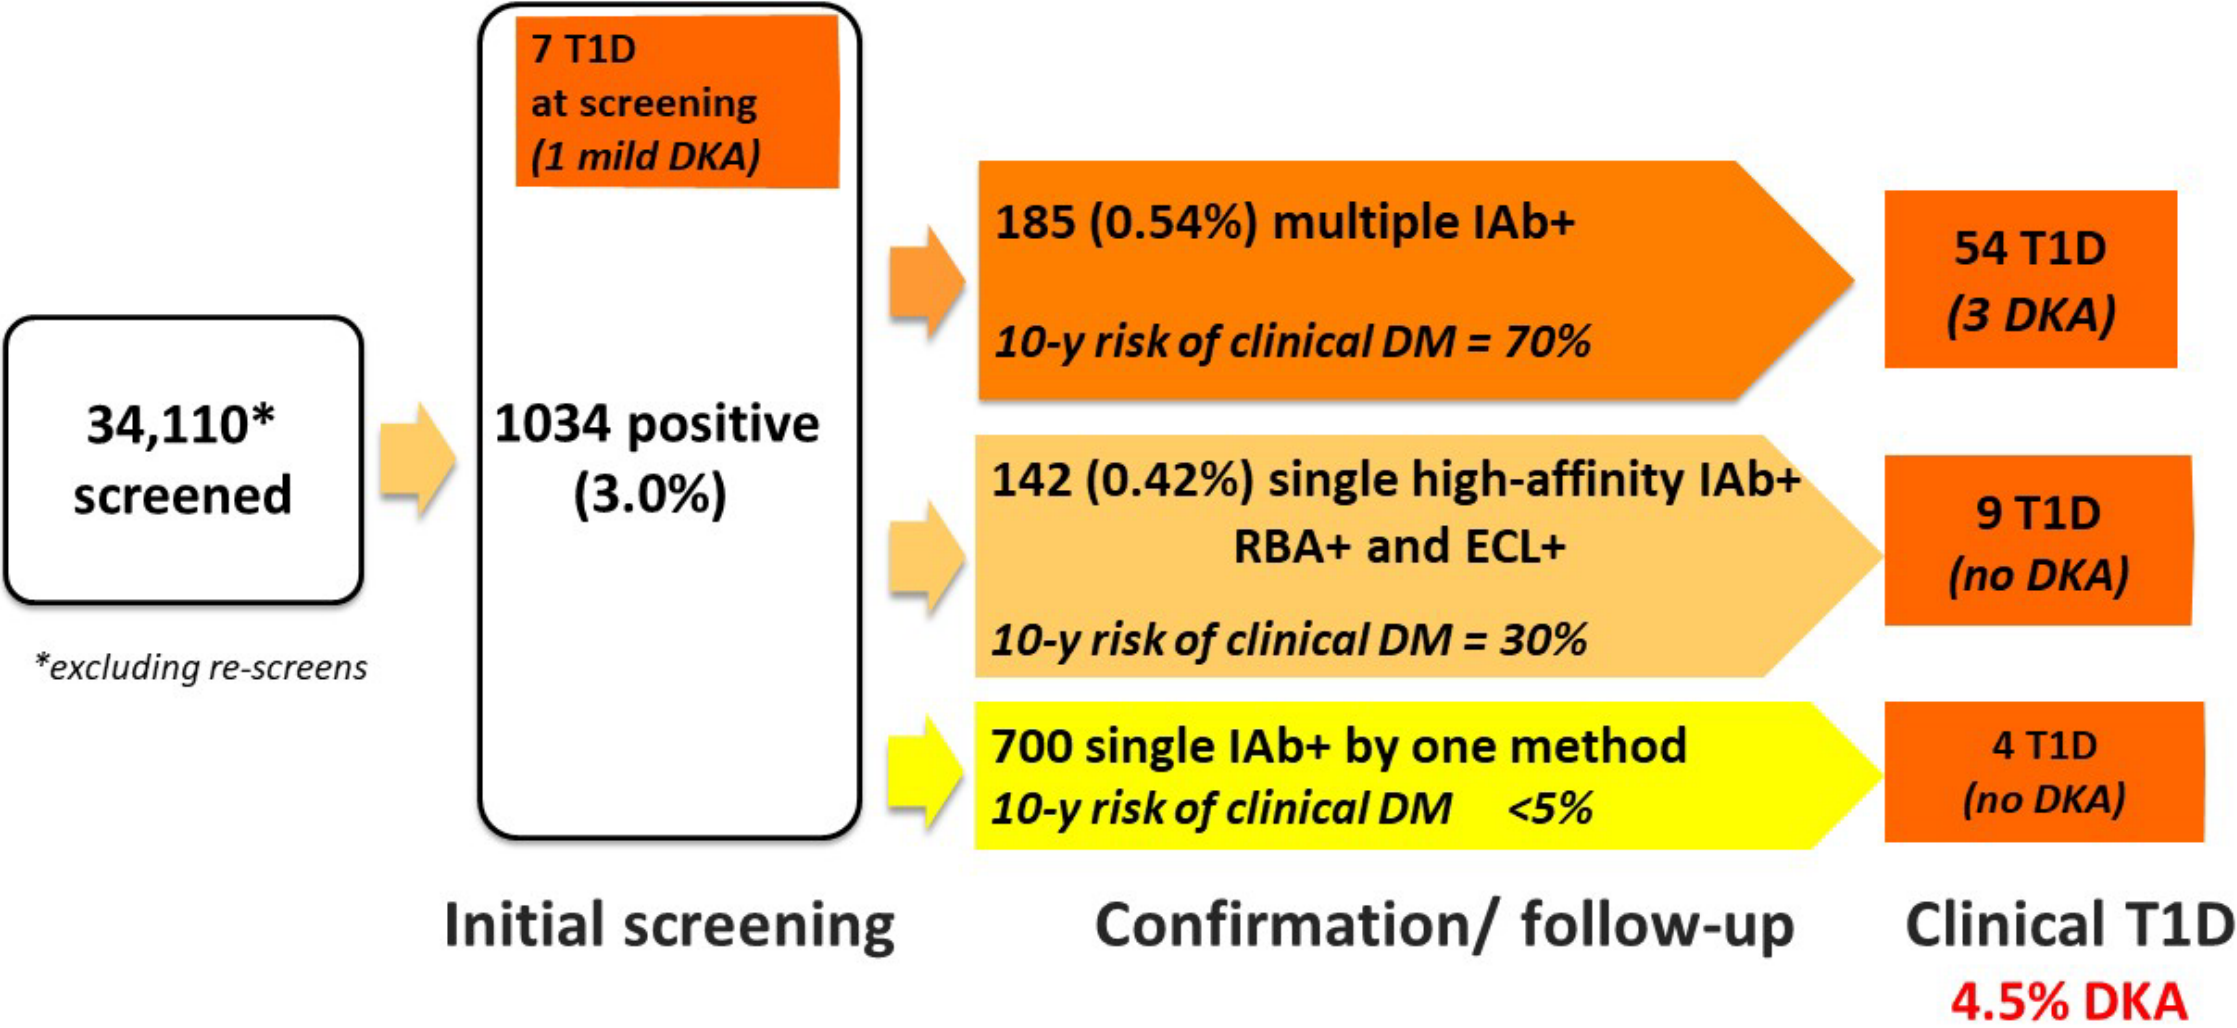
34,110* screened

*excluding re-screens

7 T1D at screening (1 mild DKA)

1034 positive (3.0%)

185 (0.54%) multiple IAb+

10-y risk of clinical DM = 70%

54 T1D (3 DKA)

142 (0.42%) single high-affinity IAb+ RBA+ and ECL+

10-y risk of clinical DM = 30%

9 T1D (no DKA)

700 single IAb+ by one method

10-y risk of clinical DM <5%

4 T1D (no DKA)

Initial screening

Confirmation/ follow-up

Clinical T1D

4.5% DKA